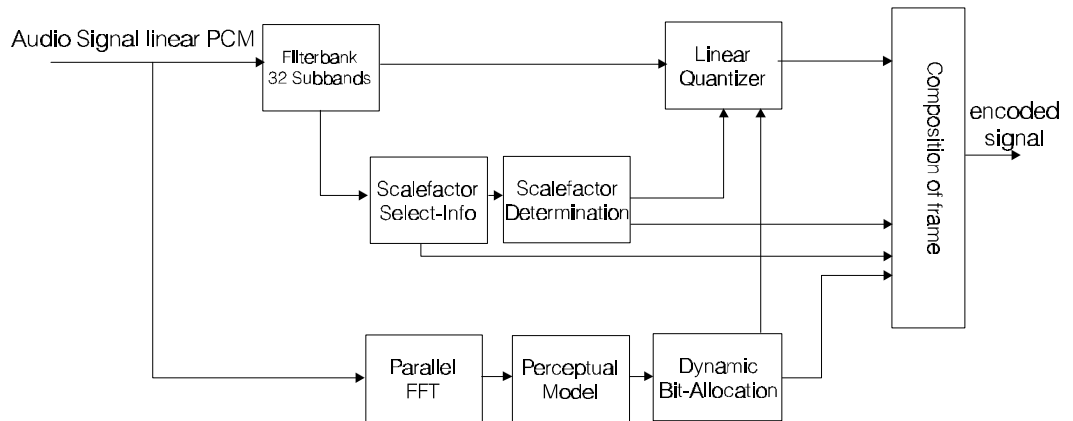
Audio Signal linear PCM

Filterbank
32 Subbands

Linear
Quantizer

Composition of frame

encoded
signal

Scalefactor
Select-Info

Scalefactor
Determination

Parallel
FFT

Perceptual
Model

Dynamic
Bit-Allocation